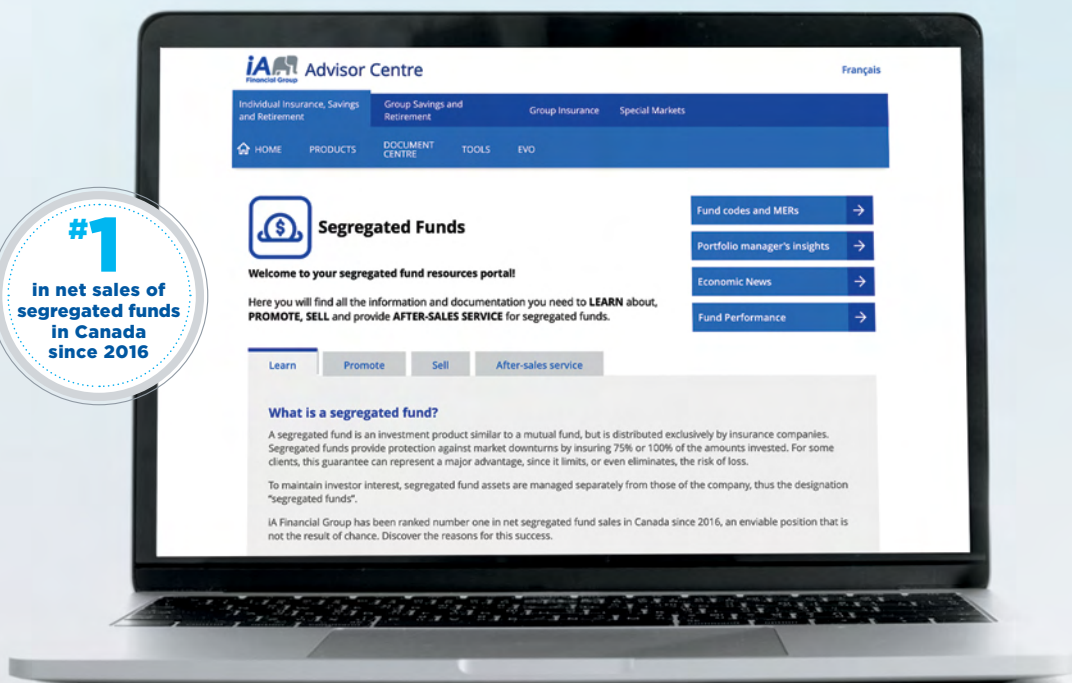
#1
in net sales of segregated funds in Canada since 2016

iA Financial Group Advisor Centre

Français

Individual Insurance, Savings and Retirement
Group Savings and Retirement
Group Insurance
Special Markets

HOME
PRODUCTS
DOCUMENT CENTRE
TOOLS
EVO

Segregated Funds

Welcome to your segregated fund resources portal!

Here you will find all the information and documentation you need to **LEARN** about, **PROMOTE, SELL** and provide **AFTER-SALES SERVICE** for segregated funds.

Fund codes and MERs
Portfolio manager's insights
Economic News
Fund Performance

Learn
Promote
Sell
After-sales service

What is a segregated fund?

A segregated fund is an investment product similar to a mutual fund, but is distributed exclusively by insurance companies. Segregated funds provide protection against market downturns by insuring 75% or 100% of the amounts invested. For some clients, this guarantee can represent a major advantage, since it limits, or even eliminates, the risk of loss.

To maintain investor interest, segregated fund assets are managed separately from those of the company, thus the designation "segregated funds".

iA Financial Group has been ranked number one in net segregated fund sales in Canada since 2016, an enviable position that is not the result of chance. Discover the reasons for this success.